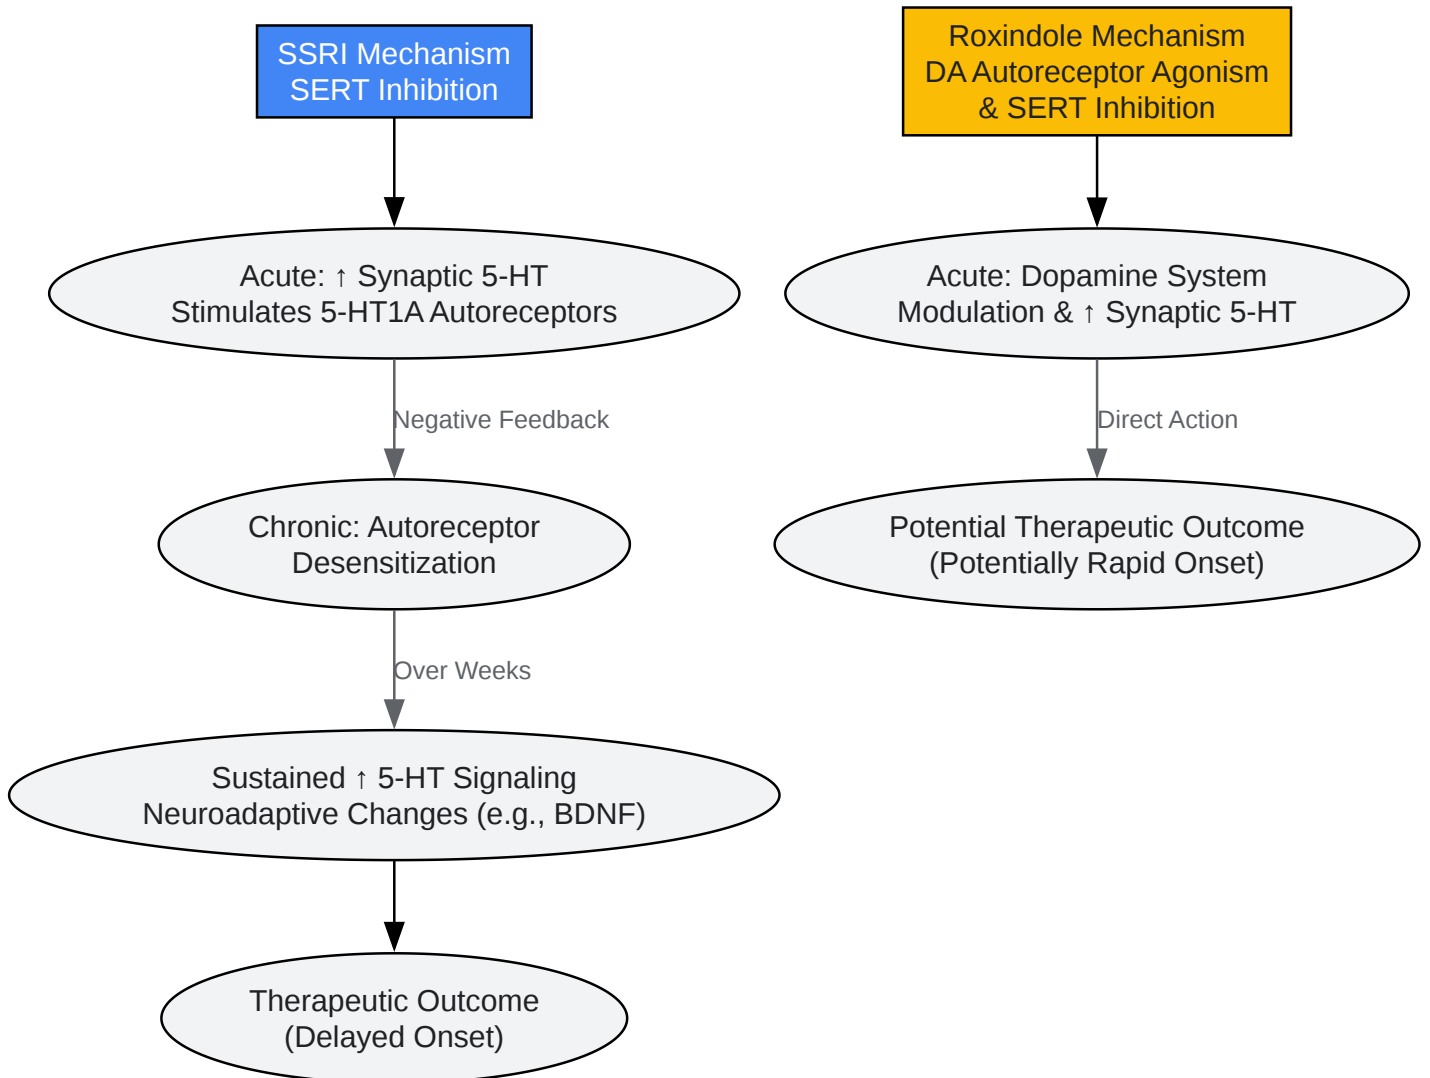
SSRI Mechanism
SERT Inhibition

Acute: ↑ Synaptic 5-HT
Stimulates 5-HT1A Autoreceptors

Negative Feedback

Chronic: Autoreceptor
Desensitization

Over Weeks

Sustained ↑ 5-HT Signaling
Neuroadaptive Changes (e.g., BDNF)

Therapeutic Outcome
(Delayed Onset)

Roxindole Mechanism
DA Autoreceptor Agonism
& SERT Inhibition

Acute: Dopamine System
Modulation & ↑ Synaptic 5-HT

Direct Action

Potential Therapeutic Outcome
(Potentially Rapid Onset)